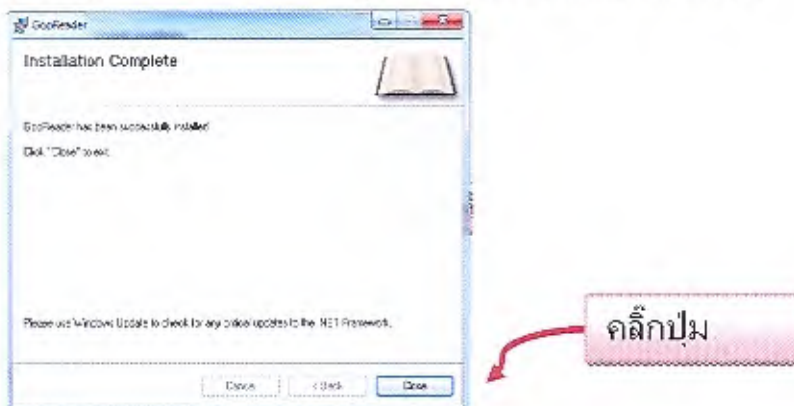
GooReader

Installation Complete

GooReader has been successfully installed.

Click "Close" to exit.

Please use Windows Update to check for any critical updates to the .NET Framework.

Cancel

< Back

Close

คลิ๊กปุ่ม